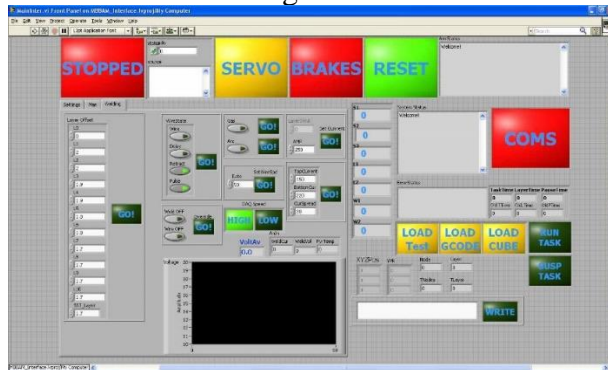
Mainloop.vi Front Panel on UDBAM_Interface.lvproj/My Computer

File Edit View Project Operate Tools Window Help

15pt Application Font

STOPPED

SERVO

BRAKES

RESET

Welcome!

Settings Map Welding

Layer Offset

GO!

GO!

GO!

GO!

GO!

GO!

HIGH

LOW

GO!

VoltAv

0.0

Voltage

Amplitude

Status

Welcome!

COMS

LOAD Test

LOAD GCODE

LOAD CUBE

RUN TASK

SUSP TASK

WRITE